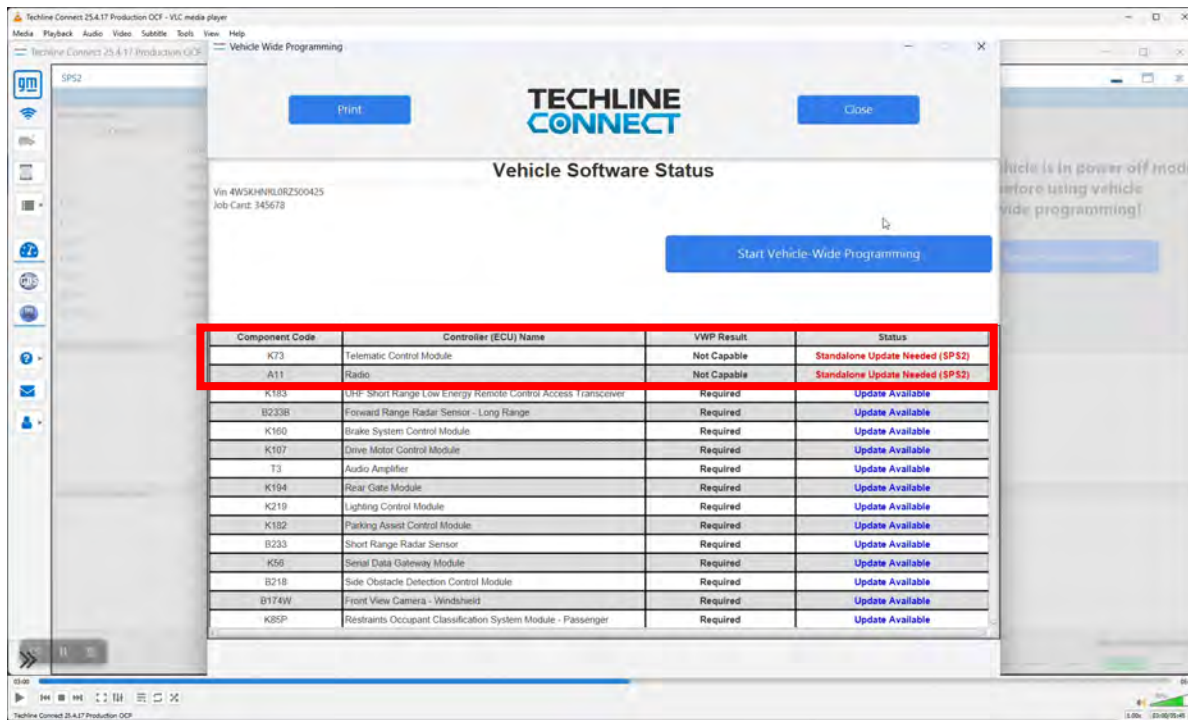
Techline Connect 25.4.17 Production OCF - VLC media player
Media Playback Audio Video Subtitle Tools View Help
Techline Connect 25.4.17 Production OCF
Vehicle Wide Programming
SPS2

Print
TECHLINE CONNECT
Close

Vehicle Software Status
Vin 4WSKHNKL0RZ500425
Job Card: 345678

Start Vehicle-Wide Programming

hicle is in power off mod
efore using vehicle
vide programming!

| Component Code | Controller (ECU) Name | VWP Result | Status |
|---|---|---|---|
| K73 | Telematic Control Module | Not Capable | Standalone Update Needed (SPS2) |
| A11 | Radio | Not Capable | Standalone Update Needed (SPS2) |
| K183 | UHF Short Range Low Energy Remote Control Access Transceiver | Required | Update Available |
| B233B | Forward Range Radar Sensor - Long Range | Required | Update Available |
| K160 | Brake System Control Module | Required | Update Available |
| K107 | Drive Motor Control Module | Required | Update Available |
| T3 | Audio Amplifier | Required | Update Available |
| K194 | Rear Gate Module | Required | Update Available |
| K219 | Lighting Control Module | Required | Update Available |
| K182 | Parking Assist Control Module | Required | Update Available |
| B233 | Short Range Radar Sensor | Required | Update Available |
| K56 | Serial Data Gateway Module | Required | Update Available |
| B218 | Side Obstacle Detection Control Module | Required | Update Available |
| B174W | Front View Camera - Windshield | Required | Update Available |
| K85P | Restraints Occupant Classification System Module - Passenger | Required | Update Available |

Techline Connect 25.4.17 Production OCF